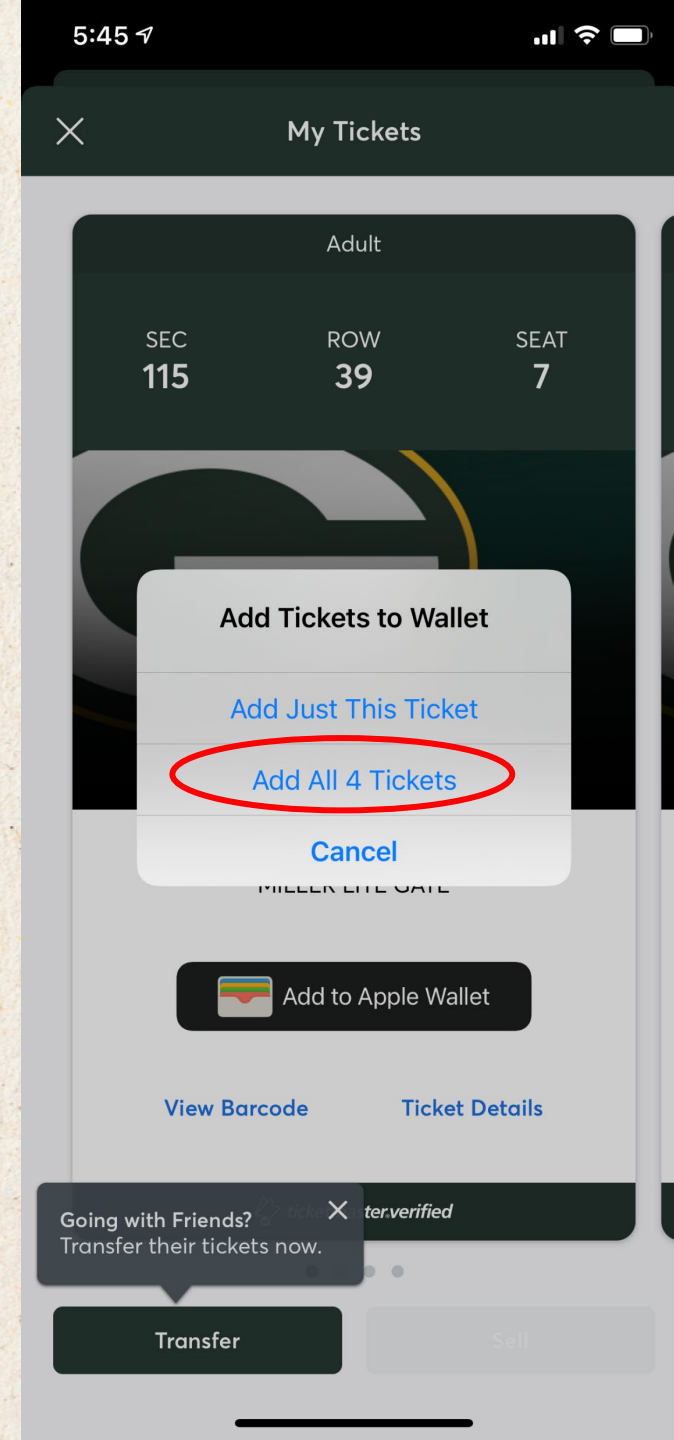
5:45

My Tickets

Adult

SEC
115

ROW
39

SEAT
7

Add Tickets to Wallet

Add Just This Ticket

Add All 4 Tickets

Cancel

MILLER LITE GATE

Add to Apple Wallet

View Barcode

Ticket Details

ticket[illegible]ster.verified

Going with Friends?
Transfer their tickets now.

Transfer

Sell